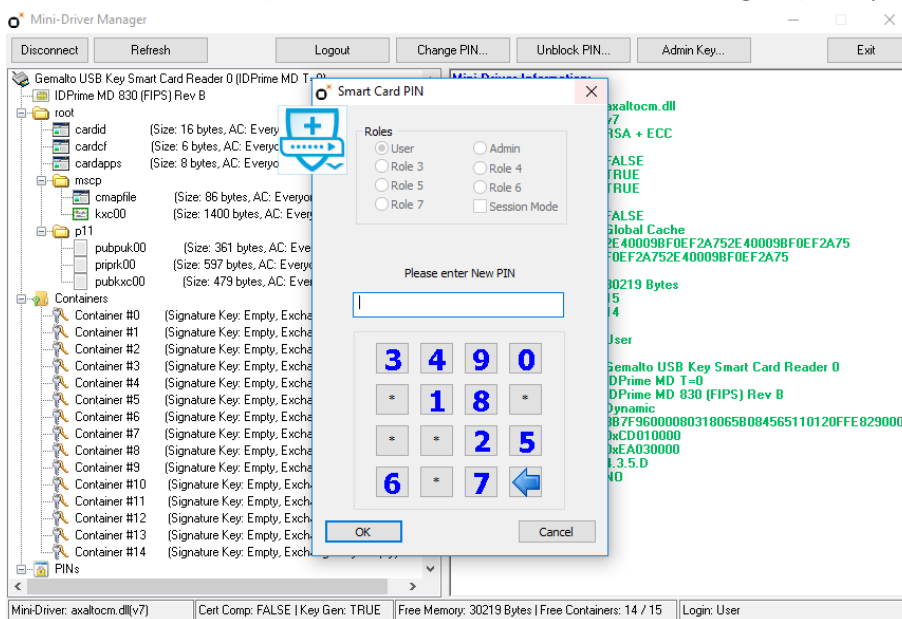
Mini-Driver Manager

Disconnect | Refresh | Logout | Change PIN... | Unblock PIN... | Admin Key... | Exit

Gemalto USB Key Smart Card Reader 0 (IDPrime MD T=0
IDPrime MD 830 (FIPS) Rev B
root
cardid (Size: 16 bytes, AC: Every
cardcf (Size: 6 bytes, AC: Everyo
cardapps (Size: 8 bytes, AC: Everyo
mscp
cmapfile (Size: 86 bytes, AC: Everyon
kxc00 (Size: 1400 bytes, AC: Ever
p11
pubpuk00 (Size: 361 bytes, AC: Ever
priprk00 (Size: 597 bytes, AC: Everyo
pubkxc00 (Size: 479 bytes, AC: Ever
Containers
Container #0 (Signature Key: Empty, Excha
Container #1 (Signature Key: Empty, Excha
Container #2 (Signature Key: Empty, Excha
Container #3 (Signature Key: Empty, Excha
Container #4 (Signature Key: Empty, Excha
Container #5 (Signature Key: Empty, Excha
Container #6 (Signature Key: Empty, Excha
Container #7 (Signature Key: Empty, Excha
Container #8 (Signature Key: Empty, Excha
Container #9 (Signature Key: Empty, Excha
Container #10 (Signature Key: Empty, Exch
Container #11 (Signature Key: Empty, Exch
Container #12 (Signature Key: Empty, Exch
Container #13 (Signature Key: Empty, Exch
Container #14 (Signature Key: Empty, Exch
PINs

Mini-Driver Information:
axaltocm.dll
v7
RSA + ECC
FALSE
TRUE
TRUE
FALSE
Global Cache
2E40009BF0EF2A752E40009BF0EF2A75
F0EF2A752E40009BF0EF2A75
30219 Bytes
15
14
User
Gemalto USB Key Smart Card Reader 0
IDPrime MD T=0
IDPrime MD 830 (FIPS) Rev B
Dynamic
3B7F96000080318065B084565110120FFE829000
0xCD010000
0xEA030000
4.3.5.D
ND

Smart Card PIN
Roles
User
Admin
Role 3
Role 4
Role 5
Role 6
Role 7
Session Mode
Please enter New PIN
3 4 9 0
* 1 8 *
* * 2 5
6 * 7
OK
Cancel

Mini-Driver: axaltocm.dll(v7) | Cert Comp: FALSE | Key Gen: TRUE | Free Memory: 30219 Bytes | Free Containers: 14 / 15 | Login: User